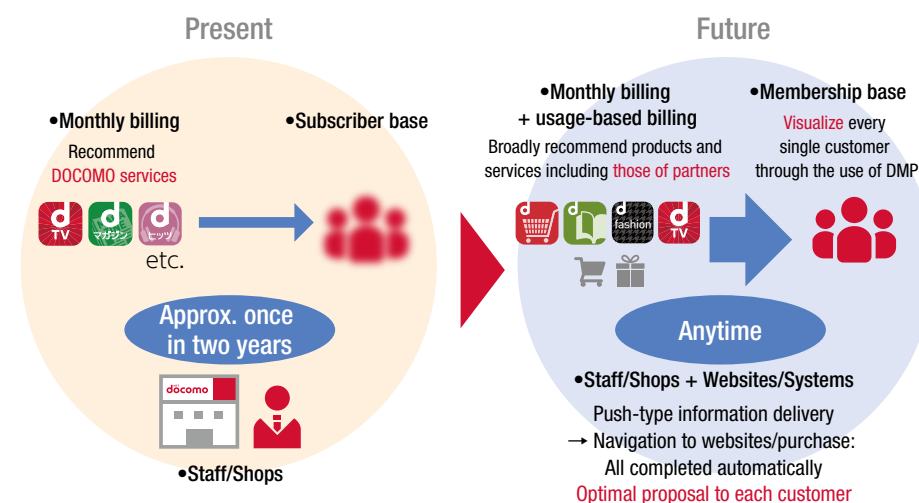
Present

•Monthly billing

Recommend DOCOMO services

•Subscriber base

d TV

d マガジン

d ヒッツ

etc.

Approx. once in two years

docomo

•Staff/Shops

Future

•Monthly billing + usage-based billing

Broadly recommend products and services including those of partners

•Membership base

Visualize every single customer through the use of DMP

d

d

d fashion

d TV

Anytime

•Staff/Shops + Websites/Systems

Push-type information delivery
→ Navigation to websites/purchase: All completed automatically

Optimal proposal to each customer